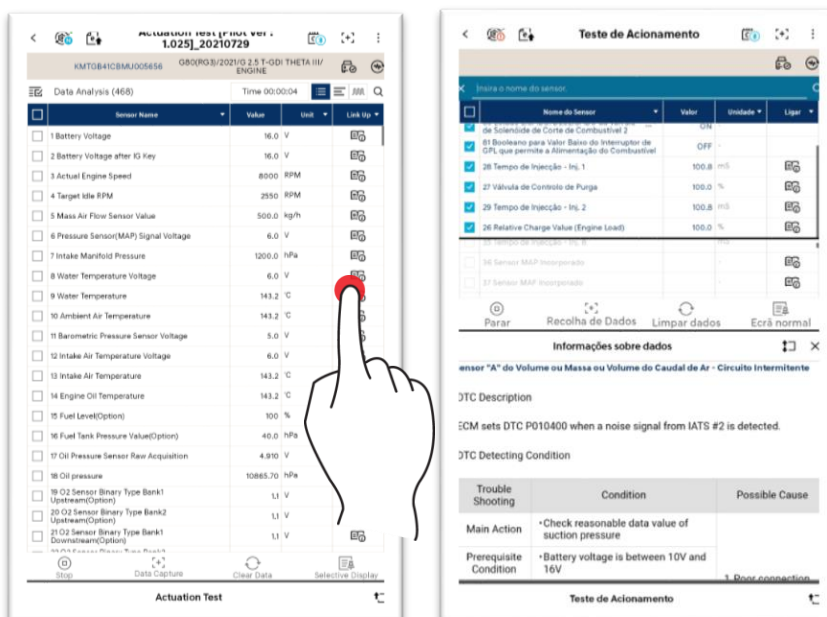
Actuation Test [Pilot ver : 1.025]_20210729

KMTGB41CBMU005656 G80(RG3)/2021/G 2.5 T-GDI THETA III/ ENGINE

Data Analysis (468) Time 00:00:04

| | Sensor Name | Value | Unit | Link Up |
|---|---|---|---|---|
| | 1 Battery Voltage | 16.0 | V | |
| | 2 Battery Voltage after IG Key | 16.0 | V | |
| | 3 Actual Engine Speed | 8000 | RPM | |
| | 4 Target Idle RPM | 2550 | RPM | |
| | 5 Mass Air Flow Sensor Value | 500.0 | kg/h | |
| | 6 Pressure Sensor(MAP) Signal Voltage | 6.0 | V | |
| | 7 Intake Manifold Pressure | 1200.0 | hPa | |
| | 8 Water Temperature Voltage | 6.0 | V | |
| | 9 Water Temperature | 143.2 | °C | |
| | 10 Ambient Air Temperature | 143.2 | °C | |
| | 11 Barometric Pressure Sensor Voltage | 5.0 | V | |
| | 12 Intake Air Temperature Voltage | 6.0 | V | |
| | 13 Intake Air Temperature | 143.2 | °C | |
| | 14 Engine Oil Temperature | 143.2 | °C | |
| | 15 Fuel Level(Option) | 100 | % | |
| | 16 Fuel Tank Pressure Value(Option) | 40.0 | hPa | |
| | 17 Oil Pressure Sensor Raw Acquisition | 4.910 | V | |
| | 18 Oil pressure | 10865.70 | hPa | |
| | 19 O2 Sensor Binary Type Bank1 Upstream(Option) | 1.1 | V | |
| | 20 O2 Sensor Binary Type Bank2 Upstream(Option) | 1.1 | V | |
| | 21 O2 Sensor Binary Type Bank1 Downstream(Option) | 1.1 | V | |

Stop Data Capture Clear Data Selective Display

Actuation Test

Teste de Acionamento

Insira o nome do sensor.

| | Nome do Sensor | Valor | Unidade | Ligar |
|---|---|---|---|---|
| | de Solenóide de Corte de Combustível 2 | ON | | |
| | 61 Booleano para Valor Baixo do Interruptor de GPL que permite a Alimentação do Combustível | OFF | - | |
| | 28 Tempo de Injecção - Inj. 1 | 100.8 | mS | |
| | 27 Válvula de Controlo de Purga | 100.0 | % | |
| | 29 Tempo de Injecção - Inj. 2 | 100.8 | mS | |
| | 26 Relative Charge Value (Engine Load) | 100.0 | % | |
| | 30 Tempo de Injecção - Inj. 3 | | | |
| | 36 Sensor MAP Incorporado | | | |
| | 37 Sensor MAP Incorporado | | | |

Parar Recolha de Dados Limpar dados Ecrã normal

Informações sobre dados

ensor "A" do Volume ou Massa ou Volume do Caudal de Ar - Circuito Intermitente

DTC Description

ECM sets DTC P010400 when a noise signal from IATS #2 is detected.

DTC Detecting Condition

| Trouble Shooting | Condition | Possible Cause |
|---|---|---|
| Main Action | •Check reasonable data value of suction pressure | |
| Prerequisite Condition | •Battery voltage is between 10V and 16V | 1. Poor connection |

Teste de Acionamento